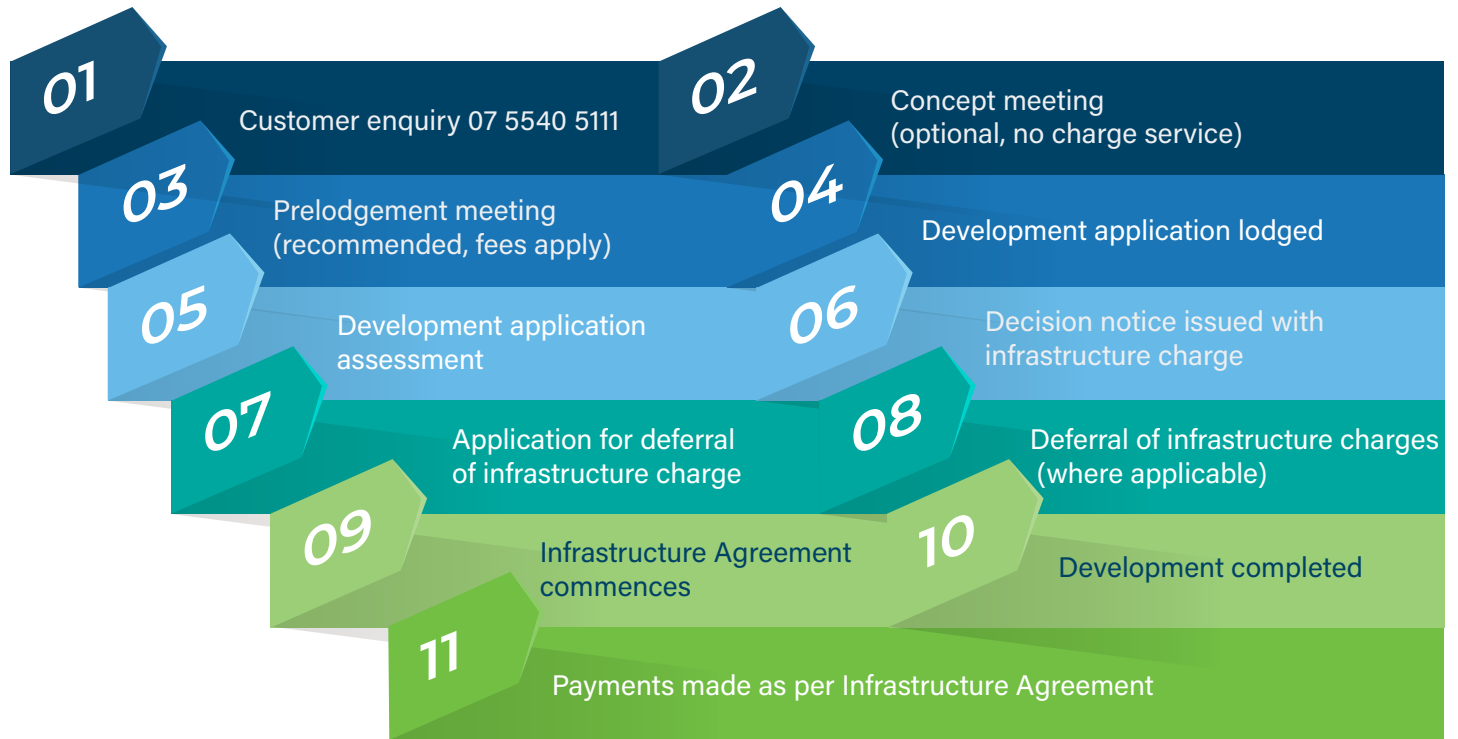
01
Customer enquiry 07 5540 5111

02
Concept meeting (optional, no charge service)

03
Prelodgement meeting (recommended, fees apply)

04
Development application lodged

05
Development application assessment

06
Decision notice issued with infrastructure charge

07
Application for deferral of infrastructure charge

08
Deferral of infrastructure charges (where applicable)

09
Infrastructure Agreement commences

10
Development completed

11
Payments made as per Infrastructure Agreement